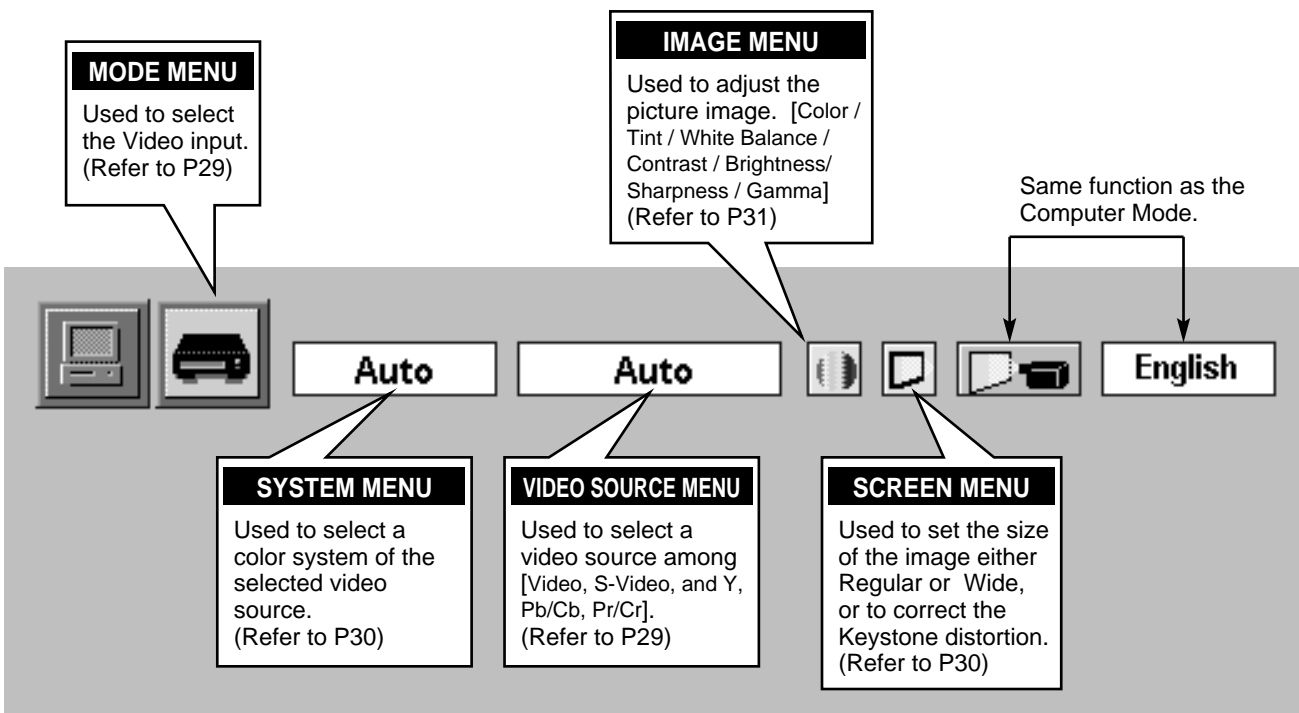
MODE MENU

Used to select the Video input. (Refer to P29)

IMAGE MENU

Used to adjust the picture image. [Color / Tint / White Balance / Contrast / Brightness/ Sharpness / Gamma] (Refer to P31)

Same function as the Computer Mode.

Auto

Auto

English

SYSTEM MENU

Used to select a color system of the selected video source. (Refer to P30)

VIDEO SOURCE MENU

Used to select a video source among [Video, S-Video, and Y, Pb/Cb, Pr/Cr]. (Refer to P29)

SCREEN MENU

Used to set the size of the image either Regular or Wide, or to correct the Keystone distortion. (Refer to P30)